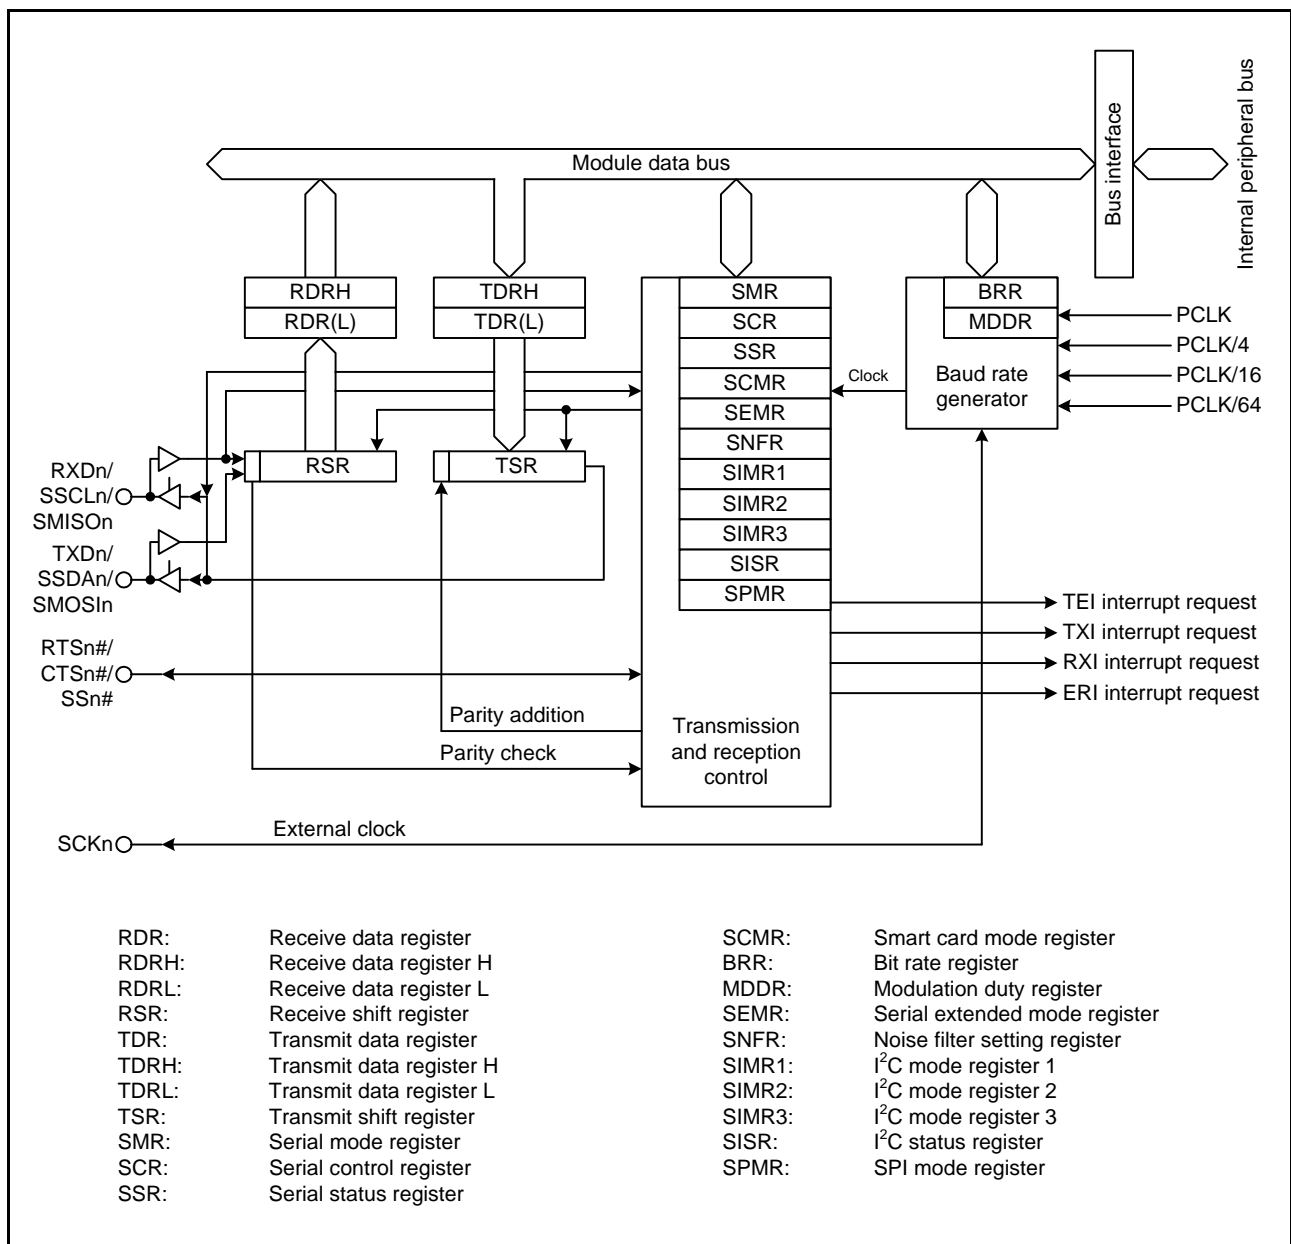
Module data bus

Bus interface

Internal peripheral bus

RDRH
RDR(L)

TDRH
TDR(L)

SMR
SCR
SSR
SCMR
SEMR
SNFR
SIMR1
SIMR2
SIMR3
SISR
SPMR

BRR
MDDR

Baud rate generator

PCLK
PCLK/4
PCLK/16
PCLK/64

Clock

RSR

TSR

RXDn/ SSCLn/ SMISOn

TXDn/ SSDAn/ SMOSIn

RTSn#/ CTSn#/ SSn#

TEI interrupt request
TXI interrupt request
RXI interrupt request
ERI interrupt request

Parity addition

Parity check

Transmission and reception control

External clock

SCKn

| | | | |
|---|---|---|---|
| RDR: | Receive data register | SCMR: | Smart card mode register |
| RDRH: | Receive data register H | BRR: | Bit rate register |
| RDRL: | Receive data register L | MDDR: | Modulation duty register |
| RSR: | Receive shift register | SEMR: | Serial extended mode register |
| TDR: | Transmit data register | SNFR: | Noise filter setting register |
| TDRH: | Transmit data register H | SIMR1: | $I^2C$ mode register 1 |
| TDRL: | Transmit data register L | SIMR2: | $I^2C$ mode register 2 |
| TSR: | Transmit shift register | SIMR3: | $I^2C$ mode register 3 |
| SMR: | Serial mode register | SISR: | $I^2C$ status register |
| SCR: | Serial control register | SPMR: | SPI mode register |
| SSR: | Serial status register | | |